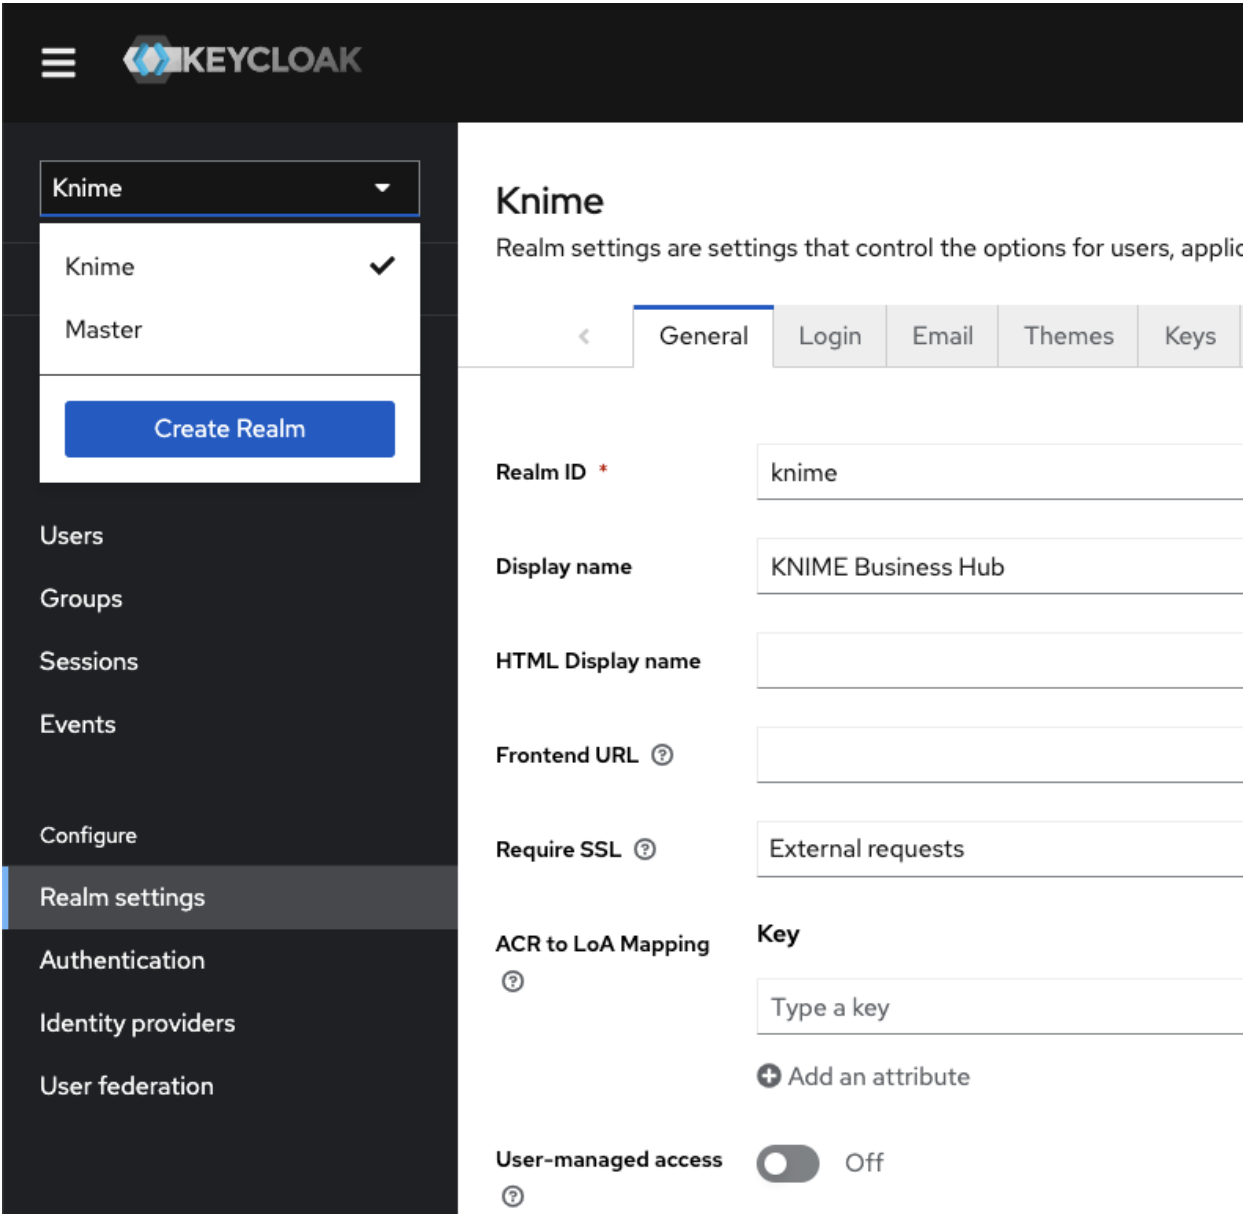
KEYCLOAK

Knime

Knime
Master

Create Realm

Users
Groups
Sessions
Events

Configure
Realm settings
Authentication
Identity providers
User federation

Knime
Realm settings are settings that control the options for users, applic

General | Login | Email | Themes | Keys

Realm ID *
knime

Display name
KNIME Business Hub

HTML Display name

Frontend URL

Require SSL
External requests

ACR to LoA Mapping
Key
Type a key
Add an attribute

User-managed access
Off